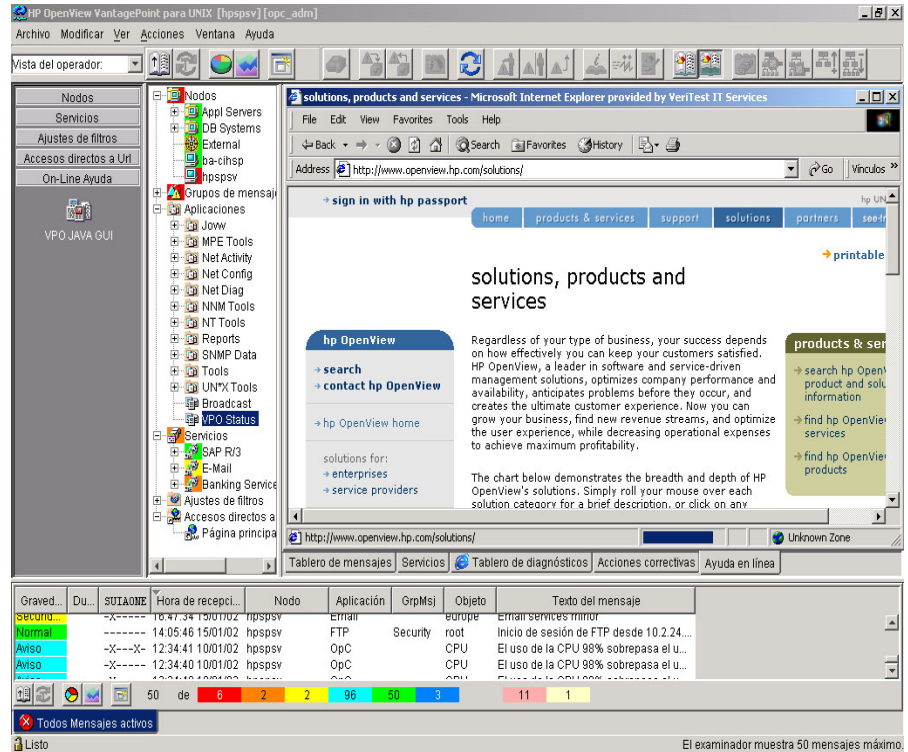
HP OpenView VantagePoint para UNIX [hpspsv] [opc_adm]

Archivo Modificar Ver Acciones Ventana Ayuda

Vista del operador:

Nodos
Servicios
Ajustes de filtros
Accesos directos a Url
On-Line Ayuda

VPO JAVA GUI

Nodos
Appl Servers
DB Systems
External
ba-cihsp
hpspsv
Grupos de mensaje
Aplicaciones
Jovw
MPE Tools
Net Activity
Net Config
Net Diag
NNM Tools
NT Tools
Reports
SNMP Data
Tools
UN*X Tools
Broadcast
VPO Status
Servicios
SAP R/3
E-Mail
Banking Service
Ajustes de filtros
Accesos directos a
Página principa

solutions, products and services - Microsoft Internet Explorer provided by VeriTest IT Services

File Edit View Favorites Tools Help

Back Search Favorites History

Address http://www.openview.hp.com/solutions/ Go Vínculos »

→ sign in with hp passport

hp UN

home products & services support solutions partners see-t

→ printable

solutions, products and services

hp OpenView

→ search
→ contact hp OpenView

→ hp OpenView home

solutions for:
→ enterprises
→ service providers

Regardless of your type of business, your success depends on how effectively you can keep your customers satisfied. HP OpenView, a leader in software and service-driven management solutions, optimizes company performance and availability, anticipates problems before they occur, and creates the ultimate customer experience. Now you can grow your business, find new revenue streams, and optimize the user experience, while decreasing operational expenses to achieve maximum profitability.

The chart below demonstrates the breadth and depth of HP OpenView's solutions. Simply roll your mouse over each solution category for a brief description, or click on any

products & ser

→ search hp OpenV product and solu information

→ find hp OpenView services

→ find hp OpenVie products

http://www.openview.hp.com/solutions/ Unknown Zone

Tablero de mensajes Servicios Tablero de diagnósticos Acciones correctivas Ayuda en línea

| Graved... | Du... | SUIAONE | Hora de recepci... | Nodo | Aplicación | GrpMsj | Objeto | Texto del mensaje |
|---|---|---|---|---|---|---|---|---|
| Secund... | | -X----- | 16:47:34 15/01/02 | hpspsv | Email | | europe | Email services minor |
| Normal | | ------- | 14:05:46 15/01/02 | hpspsv | FTP | Security | root | Inicio de sesión de FTP desde 10.2.24.... |
| Aviso | | -X---X- | 12:34:41 10/01/02 | hpspsv | OpC | | CPU | El uso de la CPU 98% sobrepasa el u... |
| Aviso | | -X---- | 12:34:40 10/01/02 | hpspsv | OpC | | CPU | El uso de la CPU 98% sobrepasa el u... |

50 de 6 2 2 96 50 3 11 1

Todos Mensajes activos

Listo

El examinador muestra 50 mensajes máximo.